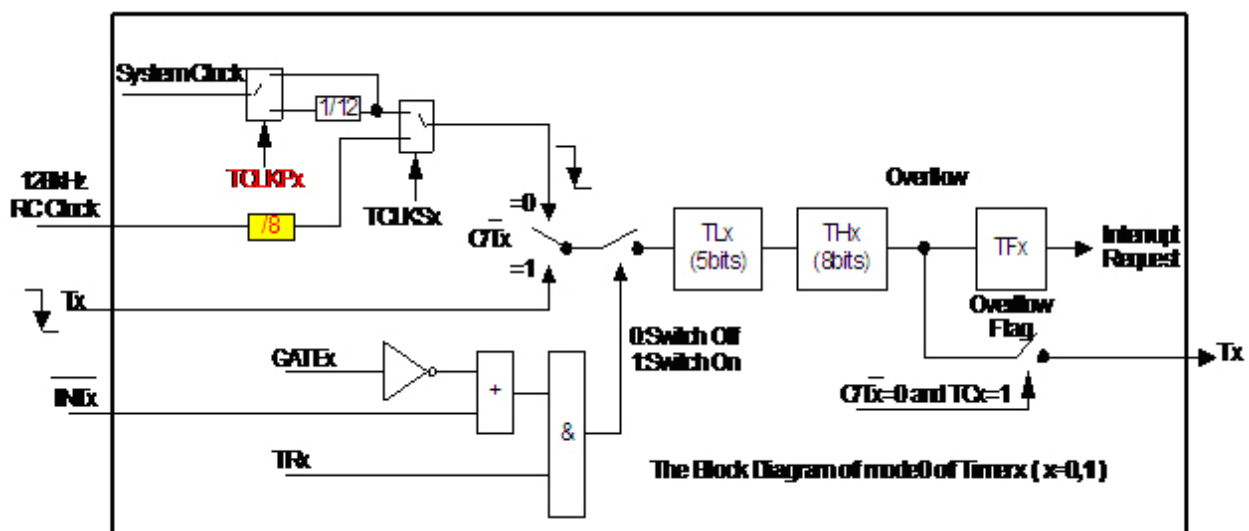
SystemClock

1/12

TCLKPx

128kHz RC Clock

/8

TCLKSx

=0

C/Tx

=1

Tx

TLx (5bits)

THx (8bits)

Overflow

TFx

Interrupt Request

Overflow Flag

0:Switch Off
1:Switch On

GATEx

+

INTx

&

TRx

C/Tx=0 and TCx=1

Tx

The Block Diagram of mode0 of Timerx ( x=0,1)